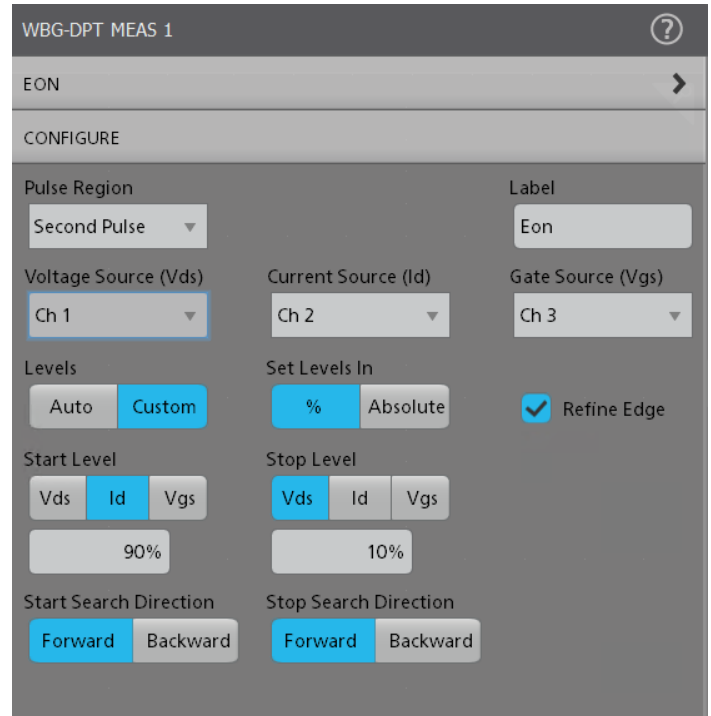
WBG-DPT MEAS 1

?

EON

CONFIGURE

Pulse Region

Second Pulse

Label

Eon

Voltage Source (Vds)

Ch 1

Current Source (Id)

Ch 2

Gate Source (Vgs)

Ch 3

Levels

Auto Custom

Set Levels In

% Absolute

Refine Edge

Start Level

Vds Id Vgs

90%

Stop Level

Vds Id Vgs

10%

Start Search Direction

Forward Backward

Stop Search Direction

Forward Backward